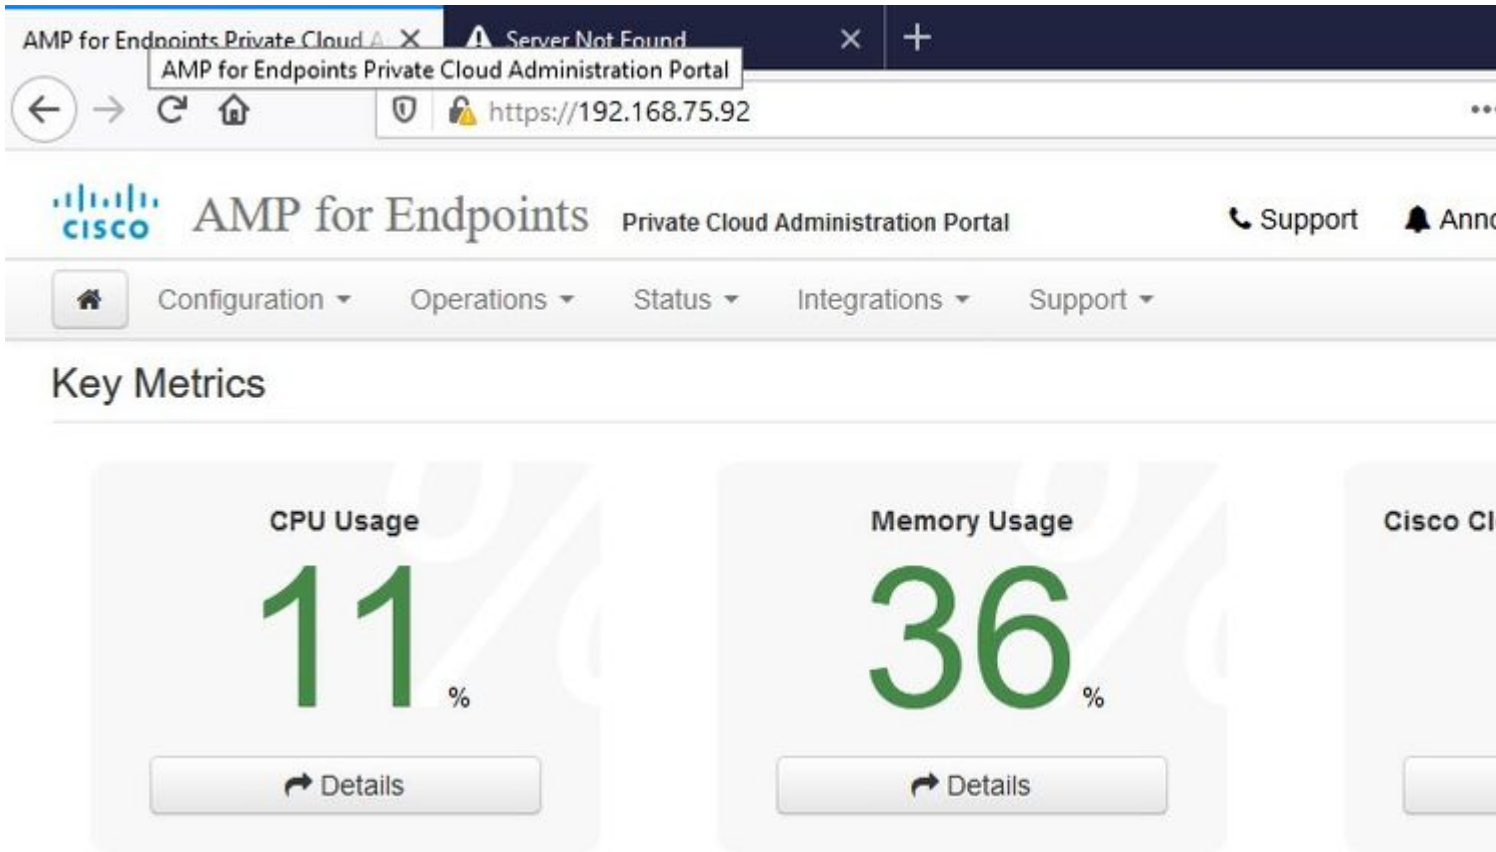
AMP for Endpoints Private Cloud A ✕

Server Not Found ✕

+

AMP for Endpoints Private Cloud Administration Portal

https://192.168.75.92

cisco AMP for Endpoints Private Cloud Administration Portal

Support Ann

Configuration Operations Status Integrations Support

Key Metrics

CPU Usage

11 %

Details

Memory Usage

36 %

Details

Cisco Cl